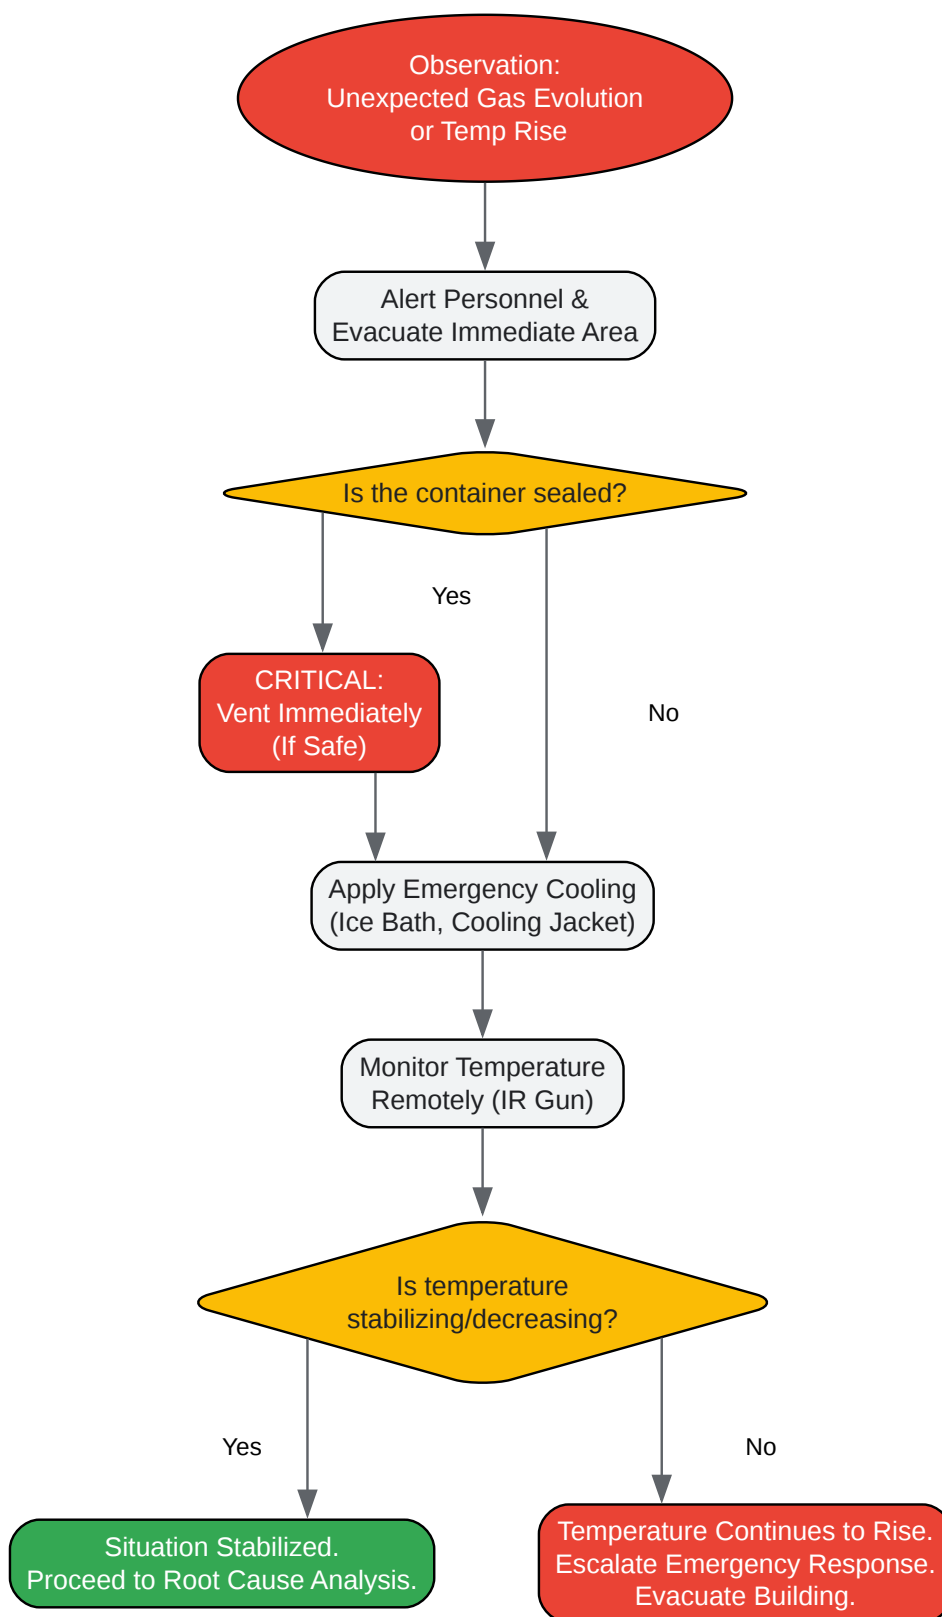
Observation:
Unexpected Gas Evolution
or Temp Rise

Alert Personnel &
Evacuate Immediate Area

Is the container sealed?

Yes

No

CRITICAL:
Vent Immediately
(If Safe)

Apply Emergency Cooling
(Ice Bath, Cooling Jacket)

Monitor Temperature
Remotely (IR Gun)

Is temperature
stabilizing/decreasing?

Yes

No

Situation Stabilized.
Proceed to Root Cause Analysis.

Temperature Continues to Rise.
Escalate Emergency Response.
Evacuate Building.